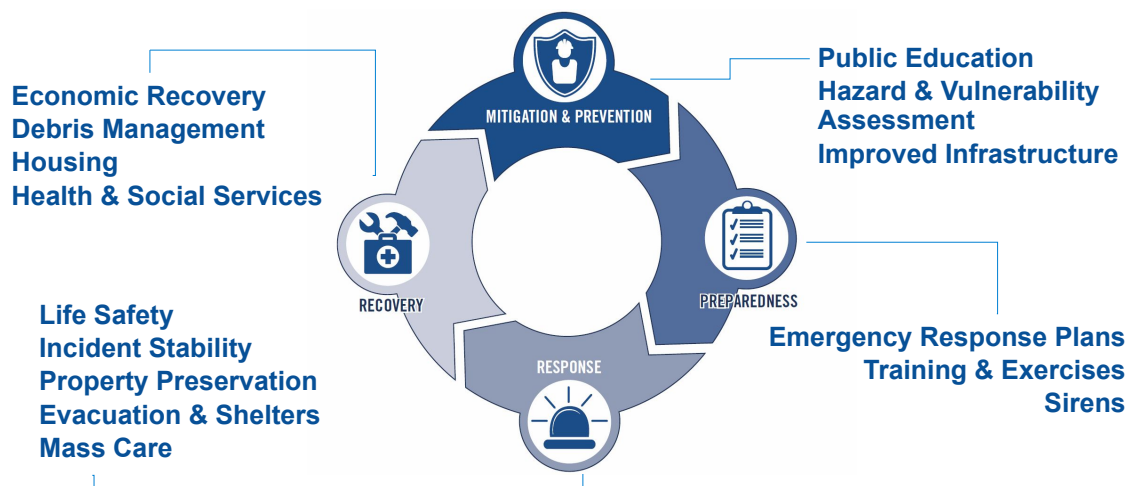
Economic Recovery
Debris Management
Housing
Health & Social Services

MITIGATION & PREVENTION

Public Education
Hazard & Vulnerability Assessment
Improved Infrastructure

RECOVERY

PREPAREDNESS

Life Safety
Incident Stability
Property Preservation
Evacuation & Shelters
Mass Care

RESPONSE

Emergency Response Plans
Training & Exercises
Sirens